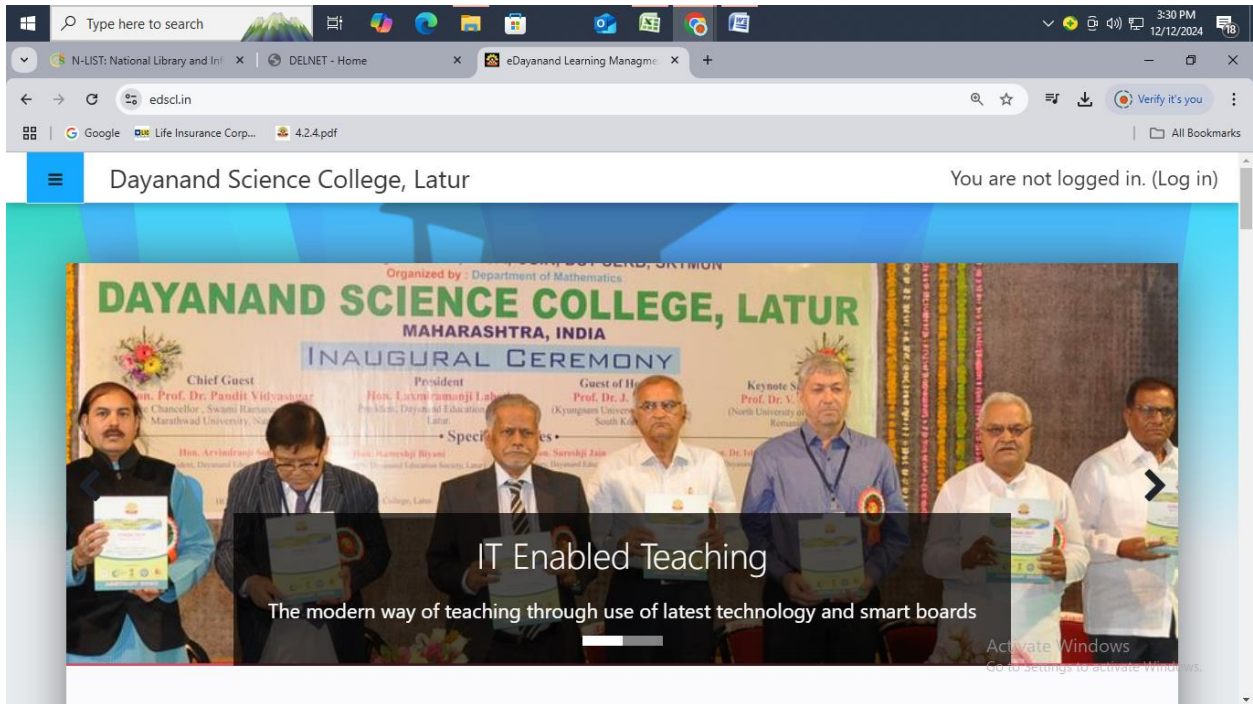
Type here to search
3:30 PM
12/12/2024
18

N-LIST: National Library and Inf ×
DELNET - Home ×
eDayanand Learning Manageme ×
+

edscl.in
Verify it's you

Google
Life Insurance Corp...
4.2.4.pdf
All Bookmarks

Dayanand Science College, Latur
You are not logged in. (Log in)

Organized by : Department of Mathematics
DAYANAND SCIENCE COLLEGE, LATUR
MAHARASHTRA, INDIA
INAUGURAL CEREMONY
Chief Guest
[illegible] Prof. Dr. Pandit Vidyasagar
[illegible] Chancellor, Swami Ramanand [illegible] Marathwad University, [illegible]
President
Hon. Laxmiramanji Lahoti
President, Dayanand Education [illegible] Latur
Guest of H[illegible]
Prof. Dr. J. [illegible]
(Kyungsung Univer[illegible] South Ko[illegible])
Keynote S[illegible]
Prof. Dr. V. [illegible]
(North University of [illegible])
Special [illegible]
Hon. Arvindranji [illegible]
Hon. Ramesbji Biyani
Hon. Sureshji Jain

IT Enabled Teaching
The modern way of teaching through use of latest technology and smart boards

Activate Windows
Go to Settings to activate Windows.